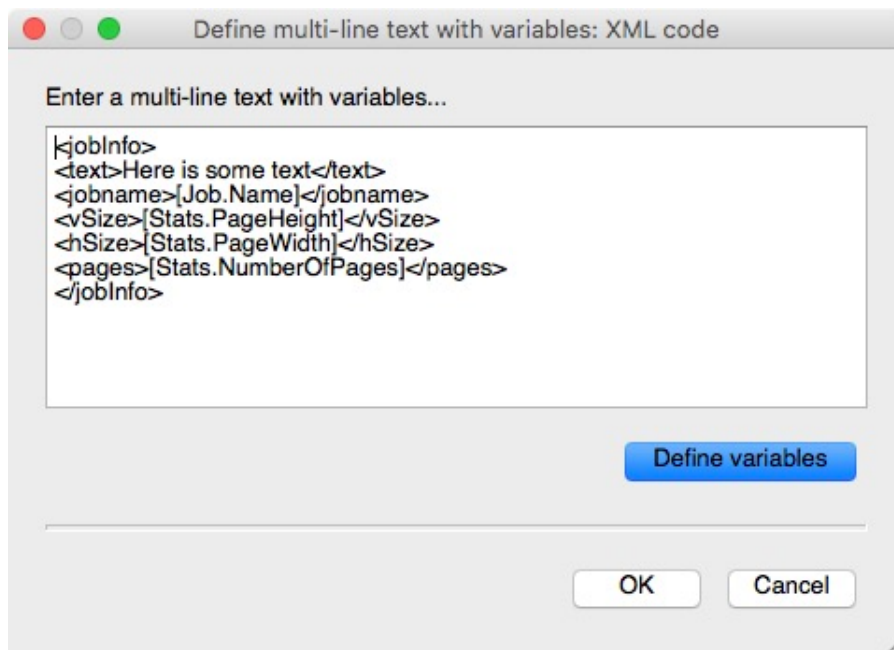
Define multi-line text with variables: XML code

Enter a multi-line text with variables...

<jobInfo>
<text>Here is some text</text>
<jobname>[Job.Name]</jobname>
<vSize>[Stats.PageHeight]</vSize>
<hSize>[Stats.PageWidth]</hSize>
<pages>[Stats.NumberOfPages]</pages>
</jobInfo>

Define variables

OK

Cancel